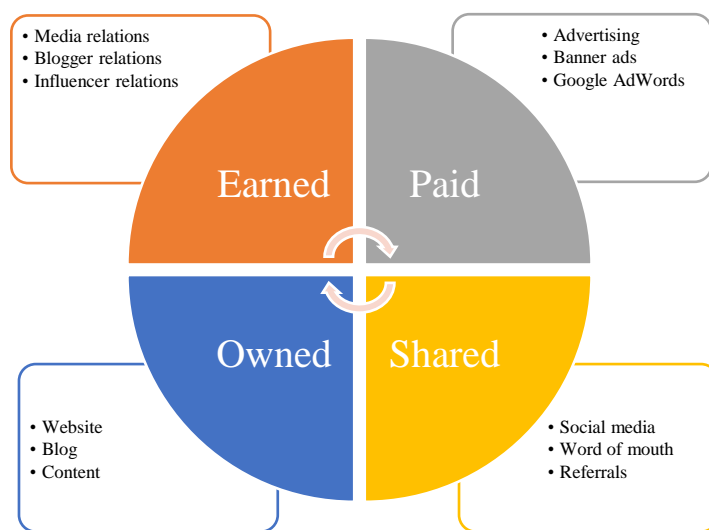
• Media relations
• Blogger relations
• Influencer relations

• Advertising
• Banner ads
• Google AdWords

Earned

Paid

Owned

Shared

• Website
• Blog
• Content

• Social media
• Word of mouth
• Referrals